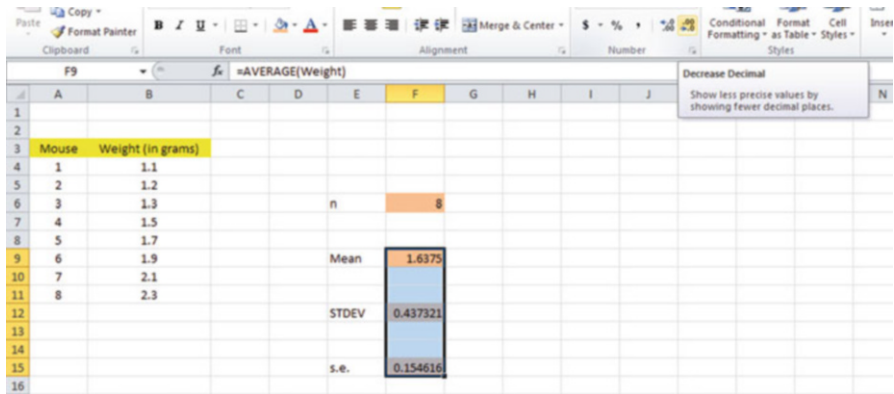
Paste
Copy
Format Painter
Clipboard
B I U
Font
Merge & Center
Alignment
$ % ,
Number
Conditional Formatting
Format as Table
Cell Styles
Styles
Inse

F9
$f_x$ =AVERAGE(Weight)

Decrease Decimal
Show less precise values by showing fewer decimal places.

| | A | B | C | D | E | F | G | H | I | J | N |
|---|---|---|---|---|---|---|---|---|---|---|---|
| 1 | | | | | | | | | | | |
| 2 | | | | | | | | | | | |
| 3 | Mouse | Weight (in grams) | | | | | | | | | |
| 4 | 1 | 1.1 | | | | | | | | | |
| 5 | 2 | 1.2 | | | | | | | | | |
| 6 | 3 | 1.3 | | | n | 8 | | | | | |
| 7 | 4 | 1.5 | | | | | | | | | |
| 8 | 5 | 1.7 | | | | | | | | | |
| 9 | 6 | 1.9 | | | Mean | 1.6375 | | | | | |
| 10 | 7 | 2.1 | | | | | | | | | |
| 11 | 8 | 2.3 | | | | | | | | | |
| 12 | | | | | STDEV | 0.437321 | | | | | |
| 13 | | | | | | | | | | | |
| 14 | | | | | | | | | | | |
| 15 | | | | | s.e. | 0.154616 | | | | | |
| 16 | | | | | | | | | | | |